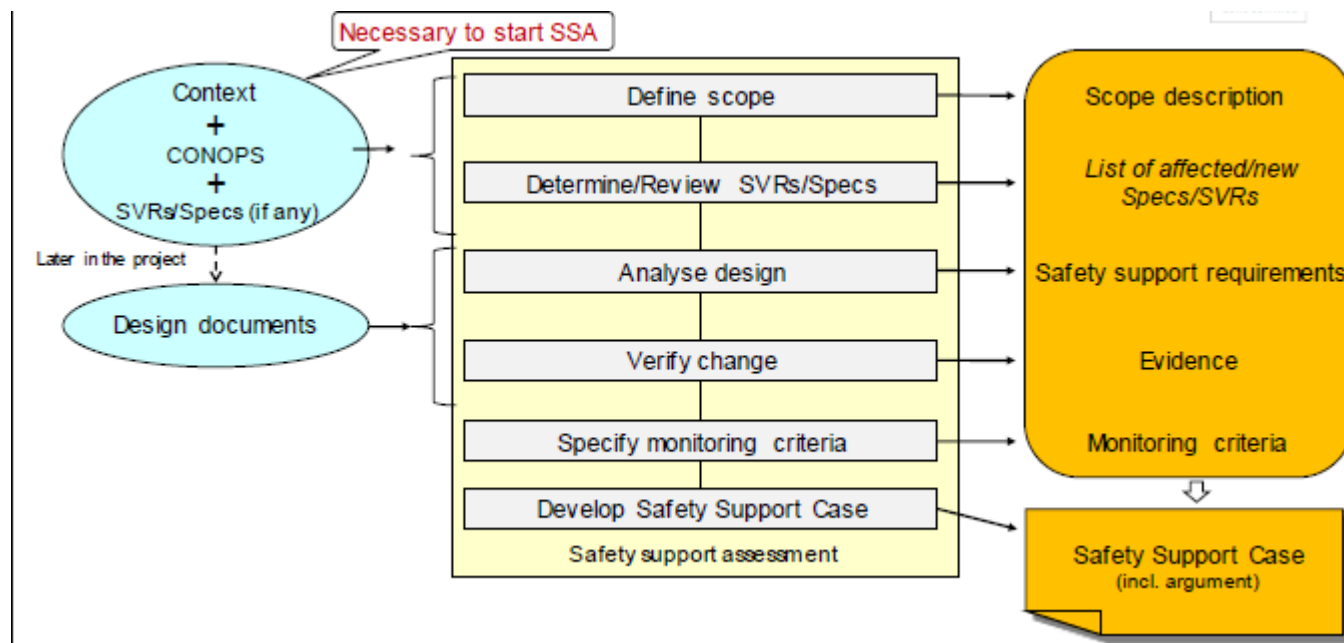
Necessary to start SSA

Context
+
CONOPS
+
SVRs/Specs (if any)

Later in the project

Design documents

Define scope

Determine/Review SVRs/Specs

Analyse design

Verify change

Specify monitoring criteria

Develop Safety Support Case

Safety support assessment

Scope description

List of affected/new Specs/SVRs

Safety support requirements

Evidence

Monitoring criteria

Safety Support Case
(incl. argument)